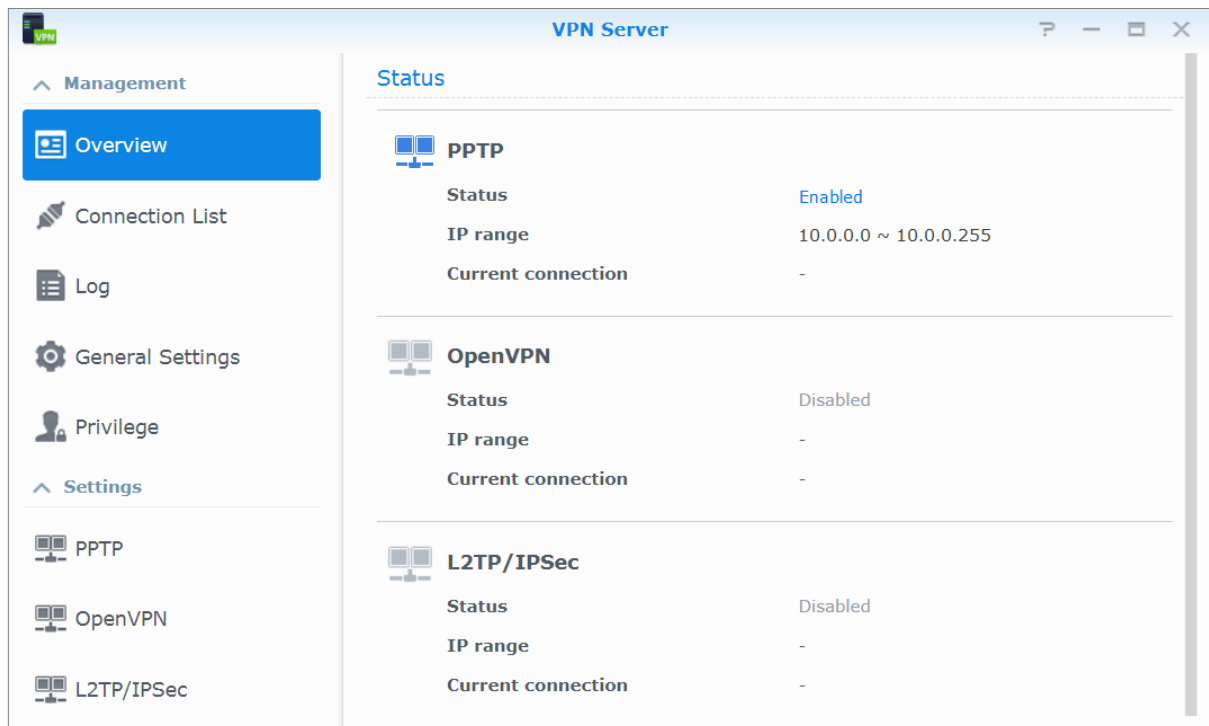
VPN

VPN Server

?

Management

Overview

Connection List

Log

General Settings

Privilege

Settings

PPTP

OpenVPN

L2TP/IPSec

Status

PPTP

| | |
|---|---|
| Status | Enabled |
| IP range | 10.0.0.0 ~ 10.0.0.255 |
| Current connection | - |

OpenVPN

| | |
|---|---|
| Status | Disabled |
| IP range | - |
| Current connection | - |

L2TP/IPSec

| | |
|---|---|
| Status | Disabled |
| IP range | - |
| Current connection | - |